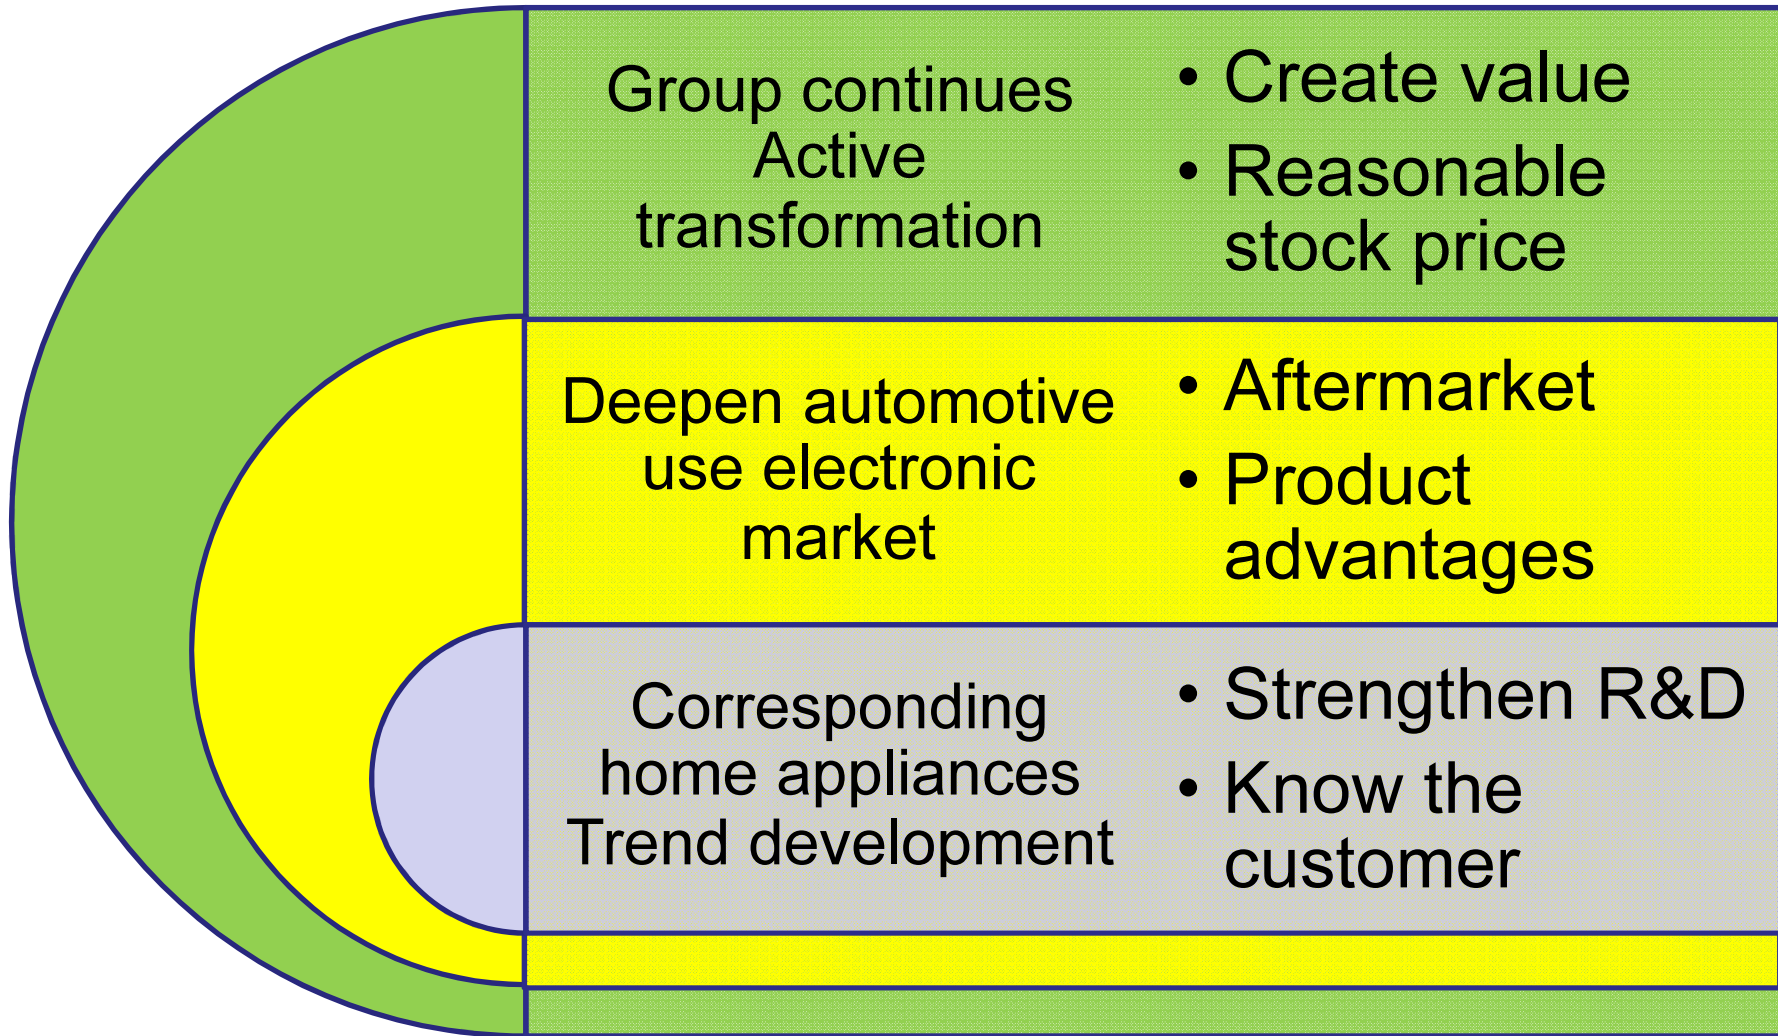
Group continues Active transformation

• Create value
• Reasonable stock price

Deepen automotive use electronic market

• Aftermarket
• Product advantages

Corresponding home appliances Trend development

• Strengthen R&D
• Know the customer